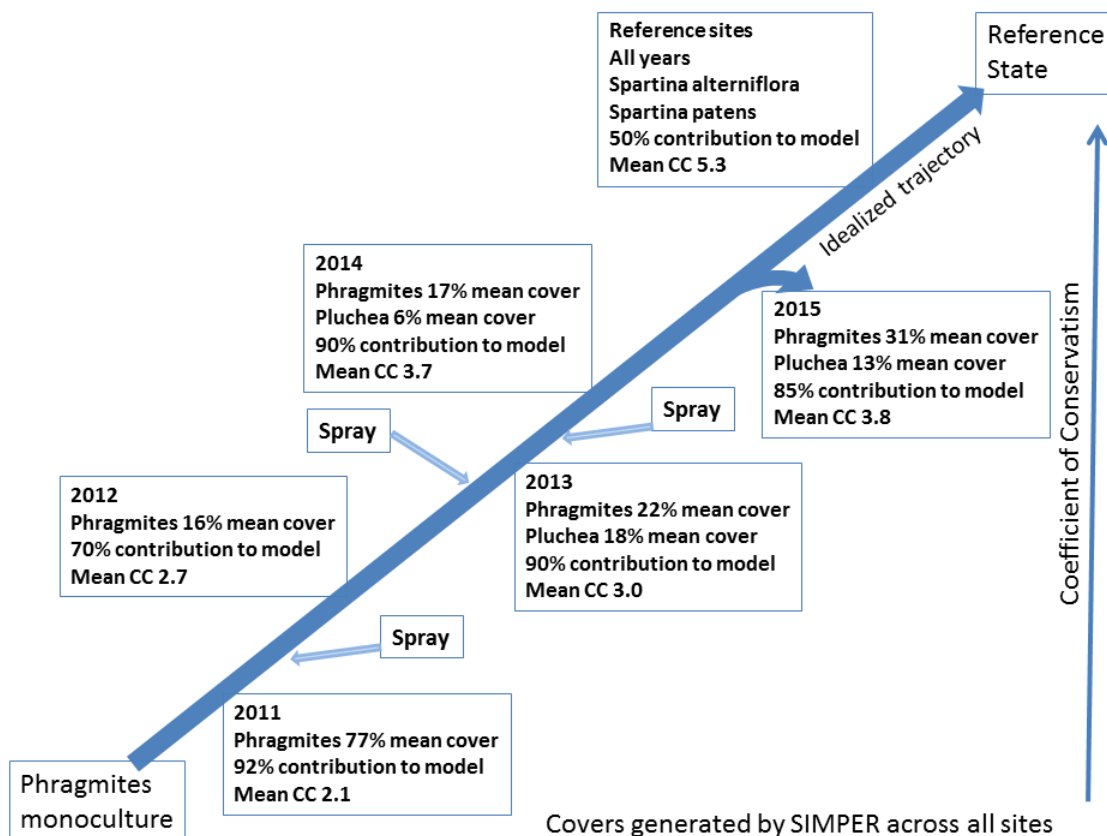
Reference sites
All years
Spartina alterniflora
Spartina patens
50% contribution to model
Mean CC 5.3

Reference State

Idealized trajectory

2014
Phragmites 17% mean cover
Pluchea 6% mean cover
90% contribution to model
Mean CC 3.7

2015
Phragmites 31% mean cover
Pluchea 13% mean cover
85% contribution to model
Mean CC 3.8

Spray

Spray

Coefficient of Conservatism

2012
Phragmites 16% mean cover
70% contribution to model
Mean CC 2.7

2013
Phragmites 22% mean cover
Pluchea 18% mean cover
90% contribution to model
Mean CC 3.0

Spray

2011
Phragmites 77% mean cover
92% contribution to model
Mean CC 2.1

Phragmites monoculture

Covers generated by SIMPER across all sites